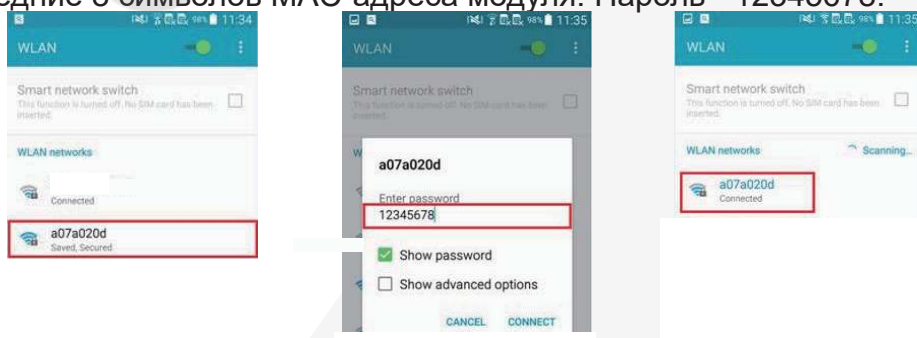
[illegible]дние 8 символов MAC адреса модуля. Пароль – 12345678.

98% 11:34
WLAN
Smart network switch
This function is turned off. No SIM card has been inserted.
WLAN networks
Connected
a07a020d
Saved, Secured

98% 11:35
WLAN
Smart network switch
This function is turned off. No SIM card has been inserted.
a07a020d
Enter password
12345678
Show password
Show advanced options
CANCEL CONNECT

98% 11:35
WLAN
Smart network switch
This function is turned off. No SIM card has been inserted.
WLAN networks
Scanning...
a07a020d
Connected